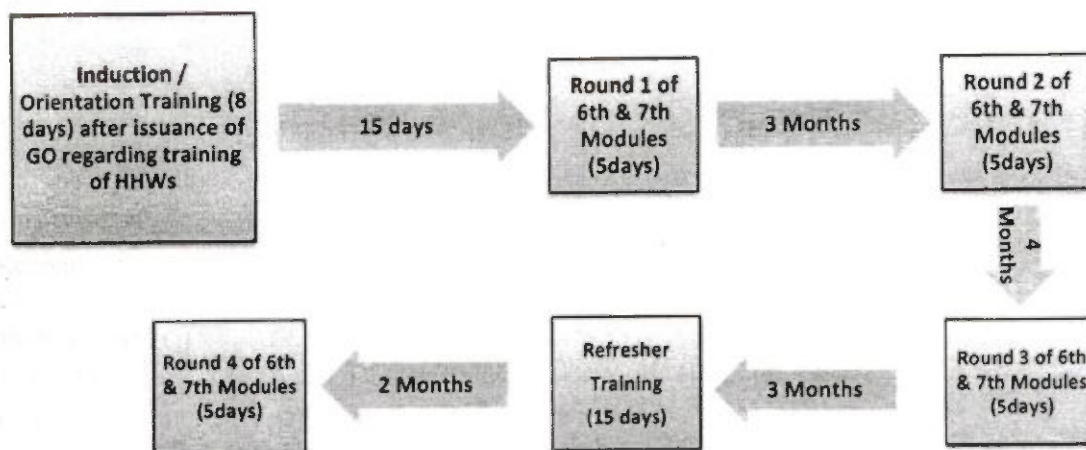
Induction / Orientation Training (8 days) after issuance of GO regarding training of HHWs

15 days

Round 1 of 6th & 7th Modules (5days)

3 Months

Round 2 of 6th & 7th Modules (5days)

4 Months

Round 3 of 6th & 7th Modules (5days)

3 Months

Refresher Training (15 days)

2 Months

Round 4 of 6th & 7th Modules (5days)